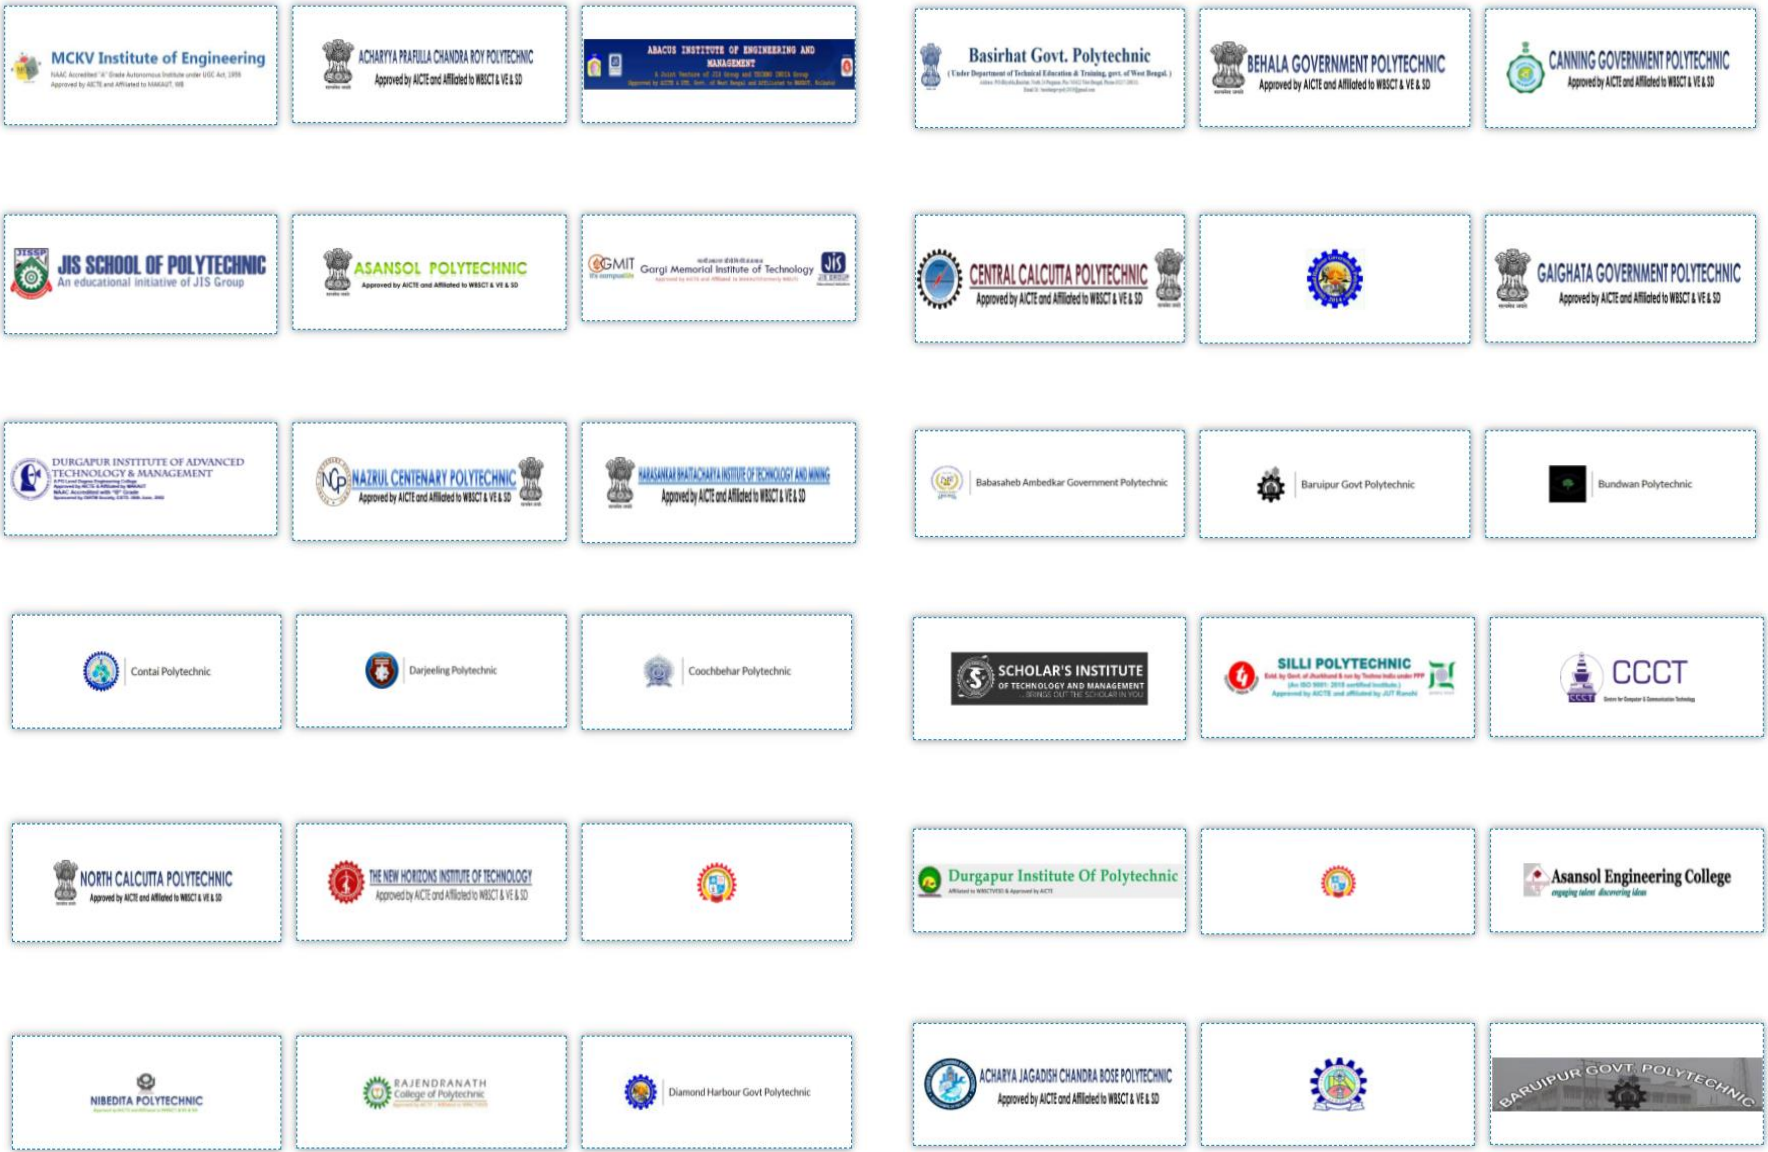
MCKV Institute of Engineering
NAAC Accredited "A" Grade Autonomous Institute under UGC Act, 1956
Approved by AICTE and Affiliated to MAKAUT, WB

ACHARYYA PRAFULLA CHANDRA ROY POLYTECHNIC
Approved by AICTE and Affiliated to WBSCT & VE & SD

ABACUS INSTITUTE OF ENGINEERING AND MANAGEMENT
A Joint Venture of JIS Group and TECHNO INDIA Group
Approved by AICTE & DTE, Govt. of West Bengal and Affiliated to MAKAUT, Kolkata

JIS SCHOOL OF POLYTECHNIC
An educational initiative of JIS Group

ASANSOL POLYTECHNIC
Approved by AICTE and Affiliated to WBSCT & VE & SD

GMIT
Gargi Memorial Institute of Technology
JIS

DURGAPUR INSTITUTE OF ADVANCED TECHNOLOGY & MANAGEMENT

NAZRUL CENTENARY POLYTECHNIC
Approved by AICTE and Affiliated to WBSCT & VE & SD

HARASANKAR BHATTACHARYA INSTITUTE OF TECHNOLOGY AND MINING
Approved by AICTE and Affiliated to WBSCT & VE & SD

Contai Polytechnic

Darjeeling Polytechnic

Coochbehar Polytechnic

NORTH CALCUTTA POLYTECHNIC
Approved by AICTE and Affiliated to WBSCT & VE & SD

THE NEW HORIZONS INSTITUTE OF TECHNOLOGY
Approved by AICTE and Affiliated to WBSCT & VE & SD

NIBEDITA POLYTECHNIC

RAJENDRANATH College of Polytechnic

Diamond Harbour Govt Polytechnic

Basirhat Govt. Polytechnic
(Under Department of Technical Education & Training, govt. of West Bengal.)

BEHALA GOVERNMENT POLYTECHNIC
Approved by AICTE and Affiliated to WBSCT & VE & SD

CANNING GOVERNMENT POLYTECHNIC
Approved by AICTE and Affiliated to WBSCT & VE & SD

CENTRAL CALCUTTA POLYTECHNIC
Approved by AICTE and Affiliated to WBSCT & VE & SD

GAIGHATA GOVERNMENT POLYTECHNIC
Approved by AICTE and Affiliated to WBSCT & VE & SD

Babasaheb Ambedkar Government Polytechnic

Baruipur Govt Polytechnic

Bundwan Polytechnic

SCHOLAR'S INSTITUTE
OF TECHNOLOGY AND MANAGEMENT
BRINGS OUT THE SCHOLAR IN YOU

SILLI POLYTECHNIC

CCCT

Durgapur Institute Of Polytechnic

Asansol Engineering College
engaging talent discovering ideas

ACHARYA JAGADISH CHANDRA BOSE POLYTECHNIC
Approved by AICTE and Affiliated to WBSCT & VE & SD

BARUIPUR GOVT. POLYTECHNIC